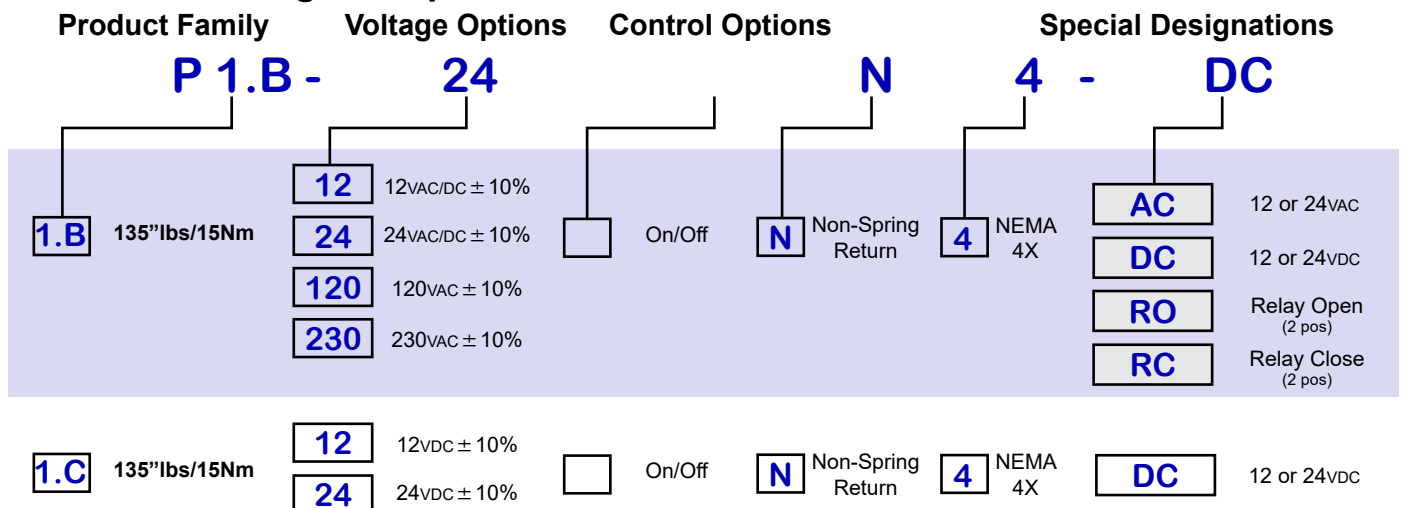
Product Family Voltage Options Control Options Special Designations

P 1.B - 24 N 4 - DC

1.B 135"lbs/15Nm

12 12VAC/DC ± 10%

24 24VAC/DC ± 10%

120 120VAC ± 10%

230 230VAC ± 10%

On/Off

N Non-Spring Return

4 NEMA 4X

AC 12 or 24VAC

DC 12 or 24VDC

RO Relay Open (2 pos)

RC Relay Close (2 pos)

1.C 135"lbs/15Nm

12 12VDC ± 10%

24 24VDC ± 10%

On/Off

N Non-Spring Return

4 NEMA 4X

DC 12 or 24VDC